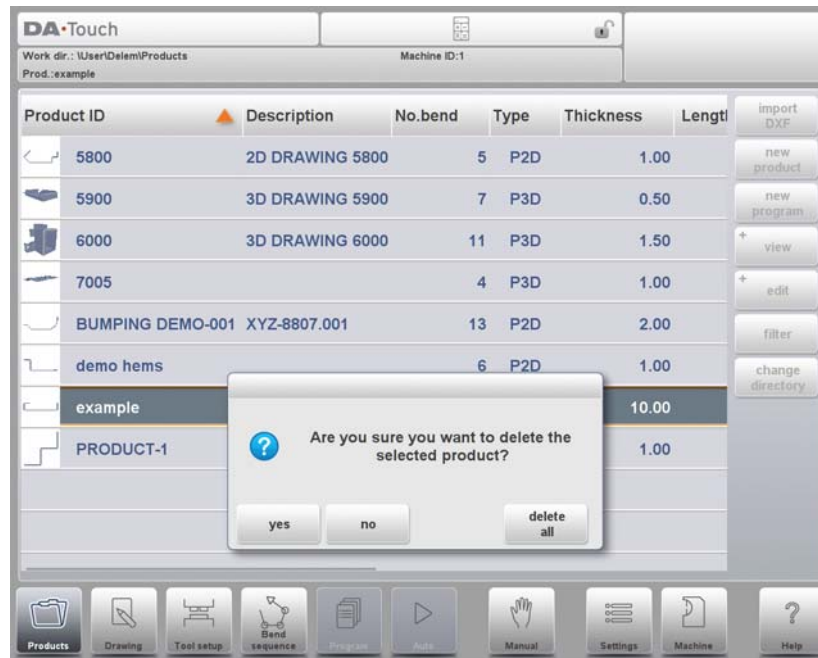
DA·Touch

Work dir.: \User\Delem\Products
Prod.:example

Machine ID:1

| Product ID | Description | No.bend | Type | Thickness | Lengt |
|---|---|---|---|---|---|
| 5800 | 2D DRAWING 5800 | 5 | P2D | 1.00 | |
| 5900 | 3D DRAWING 5900 | 7 | P3D | 0.50 | |
| 6000 | 3D DRAWING 6000 | 11 | P3D | 1.50 | |
| 7005 | | 4 | P3D | 1.00 | |
| BUMPING DEMO-001 | XYZ-8807.001 | 13 | P2D | 2.00 | |
| demo hems | | 6 | P2D | 1.00 | |
| example | | | | 10.00 | |
| PRODUCT-1 | | | | 1.00 | |

import DXF
new product
new program
+ view
+ edit
filter
change directory

Are you sure you want to delete the selected product?

yes
no
delete all

Products
Drawing
Tool setup
Bend sequence
Program
Auto
Manual
Settings
Machine
?
Help